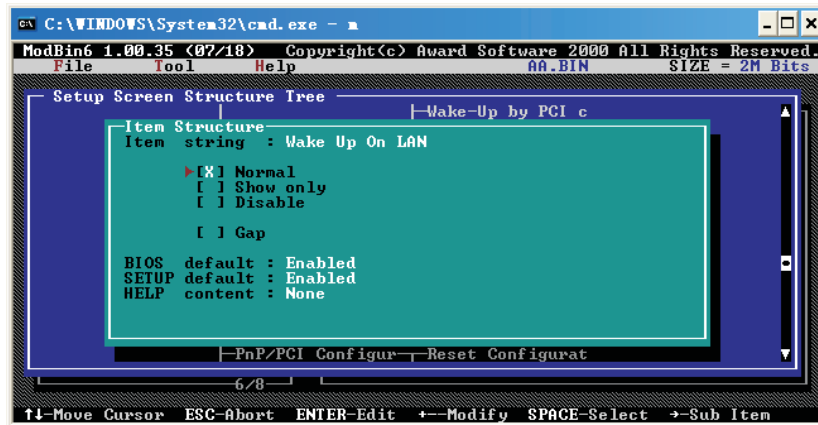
C:\WINDOWS\System32\cmd.exe - m

ModBin6 1.00.35 (07/18) Copyright(c) Award Software 2000 All Rights Reserved.
File Tool Help AA.BIN SIZE = 2M Bits

Setup Screen Structure Tree

Wake-Up by PCI c

Item Structure
Item string : Wake Up On LAN

[X] Normal
[ ] Show only
[ ] Disable

[ ] Gap

BIOS default : Enabled
SETUP default : Enabled
HELP content : None

PnP/PCI Configur Reset Configurat

6/8

↑↓-Move Cursor ESC-Abort ENTER-Edit +--Modify SPACE-Select →-Sub Item